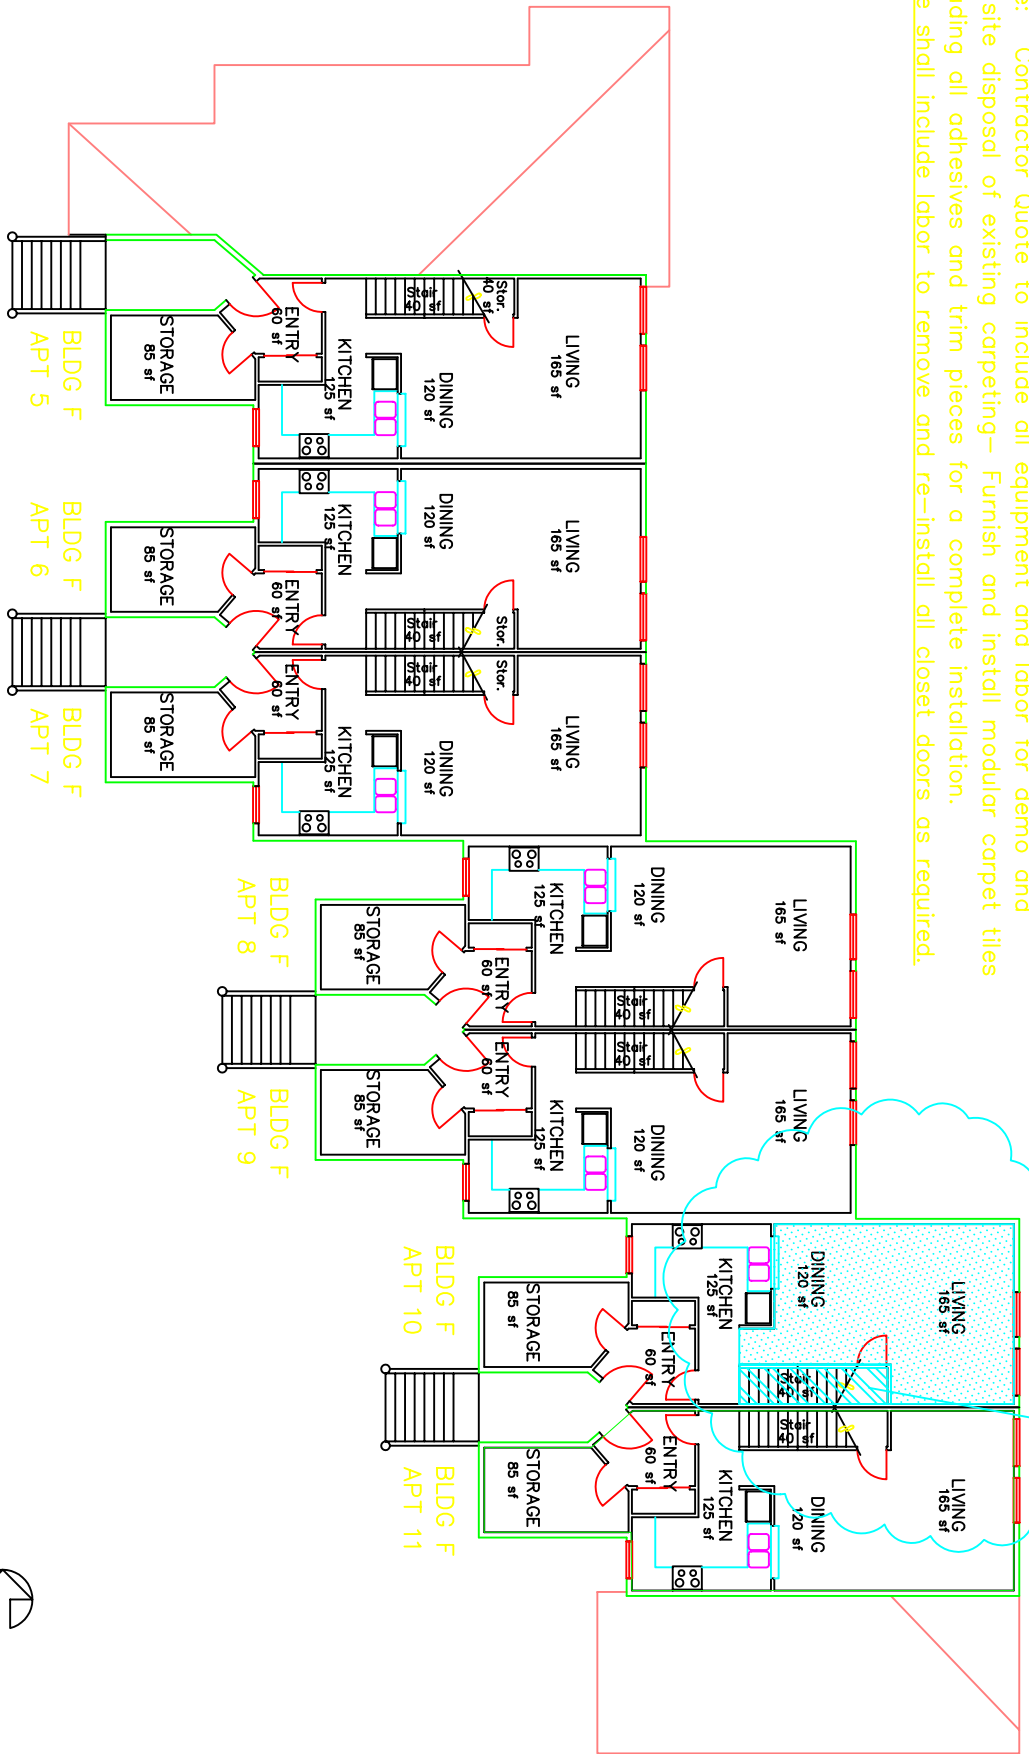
: Contractor Quote to include all equipment and labor for demo and
site disposal of existing carpeting- Furnish and install modular carpet tiles
ding all adhesives and trim pieces for a complete installation.
e shall include labor to remove and re-install all closet doors as required.

BLDG F
APT 5

STORAGE
85 sf

ENTRY
60 sf

KITCHEN
125 sf

DINING
120 sf

Stair
40 sf

Stor.
40 sf

LIVING
165 sf

BLDG F
APT 6

STORAGE
85 sf

ENTRY
60 sf

KITCHEN
125 sf

DINING
120 sf

Stair
40 sf

Stor.

LIVING
165 sf

BLDG F
APT 7

STORAGE
85 sf

ENTRY
60 sf

KITCHEN
125 sf

DINING
120 sf

Stair
40 sf

Stor.

LIVING
165 sf

BLDG F
APT 8

STORAGE
85 sf

ENTRY
60 sf

KITCHEN
125 sf

DINING
120 sf

Stair
40 sf

LIVING
165 sf

BLDG F
APT 9

STORAGE
85 sf

ENTRY
60 sf

KITCHEN
125 sf

DINING
120 sf

Stair
40 sf

LIVING
165 sf

BLDG F
APT 10

STORAGE
85 sf

ENTRY
60 sf

KITCHEN
125 sf

DINING
120 sf

Stair
40 sf

LIVING
165 sf

BLDG F
APT 11

STORAGE
85 sf

ENTRY
60 sf

KITCHEN
125 sf

DINING
120 sf

Stair
40 sf

LIVING
165 sf